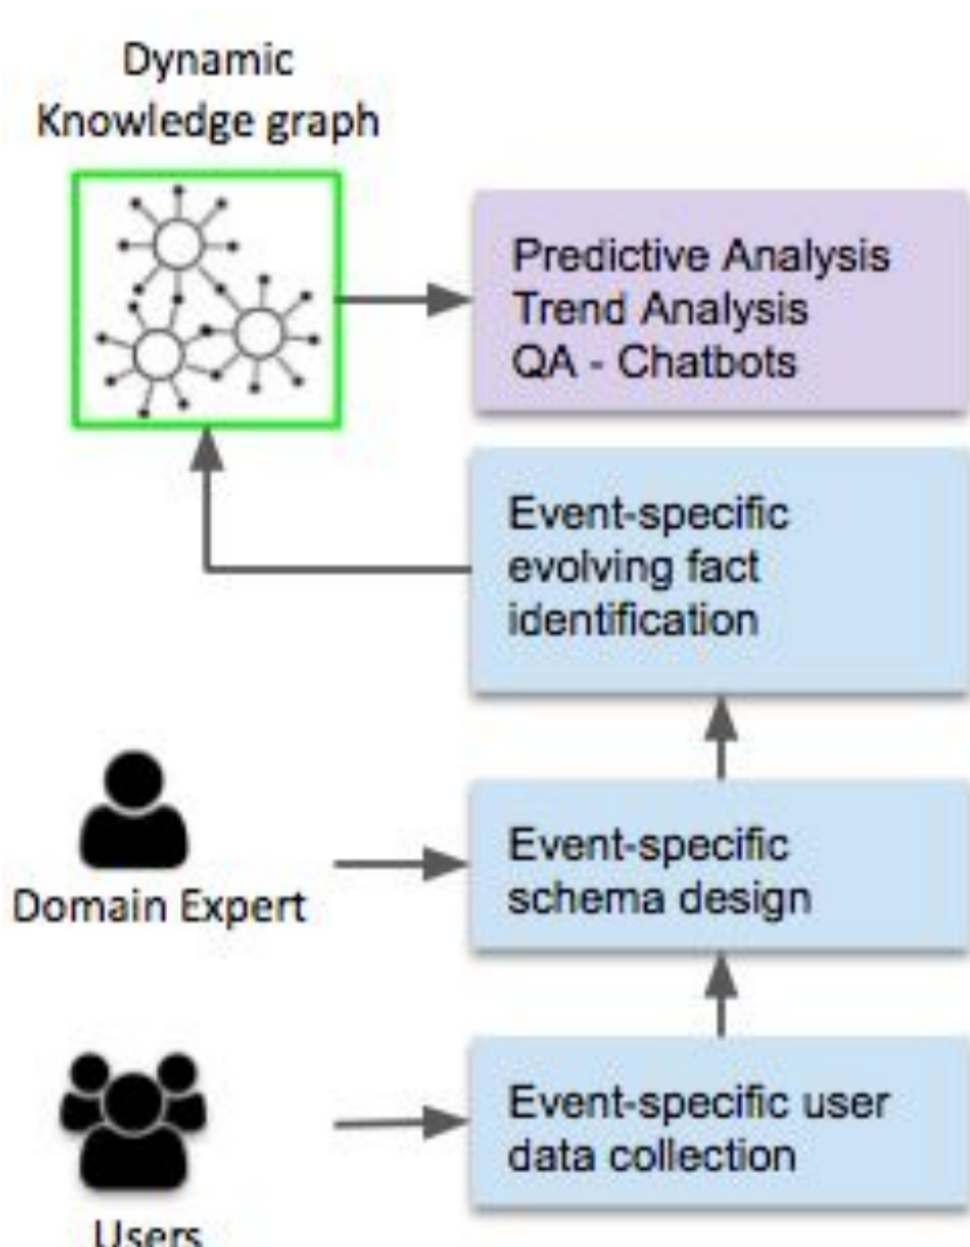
Dynamic Knowledge graph

Predictive Analysis
Trend Analysis
QA - Chatbots

Event-specific evolving fact identification

Domain Expert

Event-specific schema design

Users

Event-specific user data collection